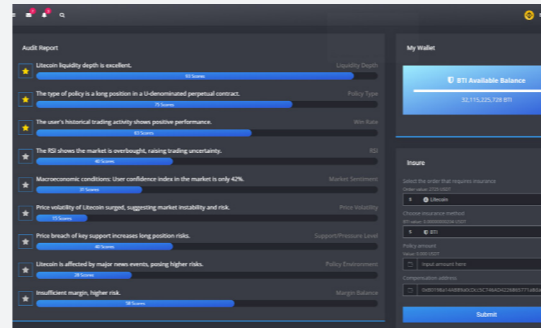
Audit Report

Litecoin liquidity depth is excellent.
Liquidity Depth
93 Scores

The type of policy is a long position in a U-denominated perpetual contract.
Policy Type
75 Scores

The user's historical trading activity shows positive performance.
Win Rate
63 Scores

The RSI shows the market is overbought, raising trading uncertainty.
RSI
40 Scores

Macroeconomic conditions: User confidence index in the market is only 42%.
Market Sentiment
27 Scores

Price volatility of Litecoin surged, suggesting market instability and risk.
Price Volatility
17 Scores

Price breach of key support increases long position risks.
Support/Pressure Level
40 Scores

Litecoin is affected by major news events, posing higher risks.
Policy Environment
28 Scores

Insufficient margin, higher risk.
Margin Balance
58 Scores

My Wallet

BTI Available Balance
53,175,225.728 BTI

Insure

Select the order that requires insurance
Order value: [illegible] USDT
Litecoin

Choose insurance method
BTI value: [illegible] USDT
BTI

Policy amount
Value: 0.000 USDT
Input amount here

Compensation address
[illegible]

Submit